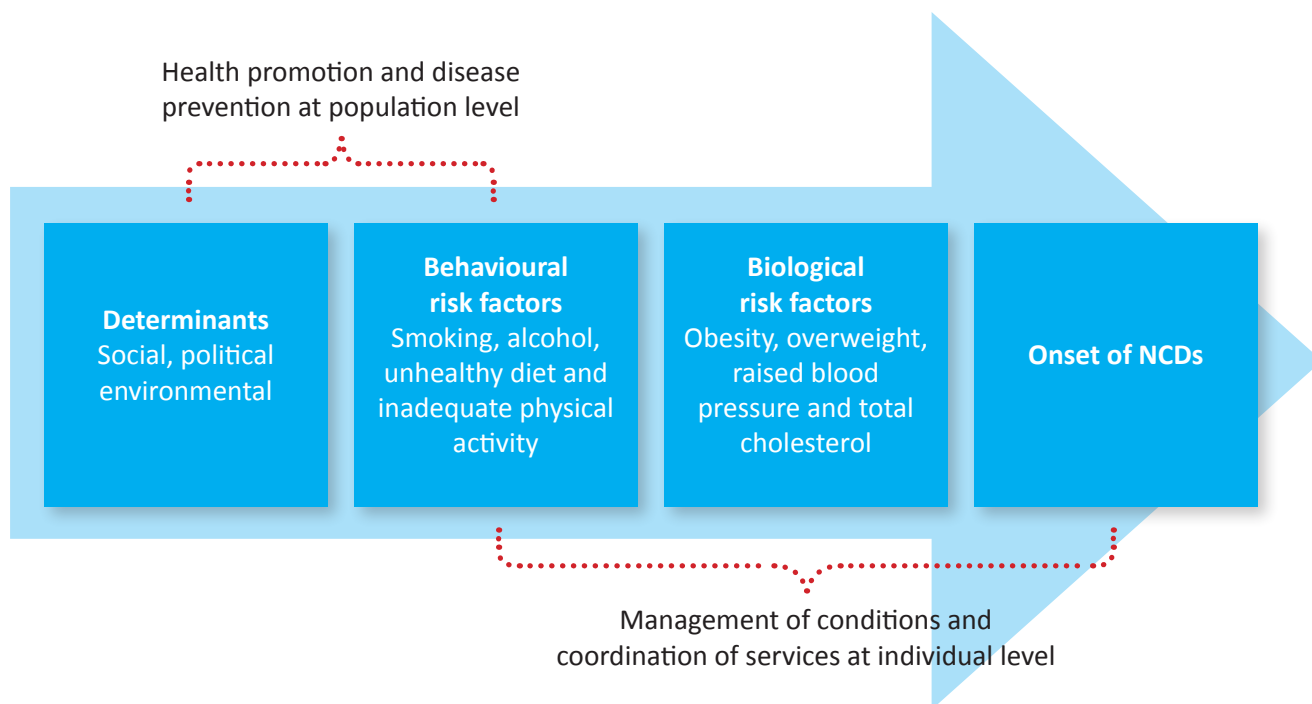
Health promotion and disease prevention at population level

**Determinants**
Social, political environmental

**Behavioural risk factors**
Smoking, alcohol, unhealthy diet and inadequate physical activity

**Biological risk factors**
Obesity, overweight, raised blood pressure and total cholesterol

**Onset of NCDs**

Management of conditions and coordination of services at individual level